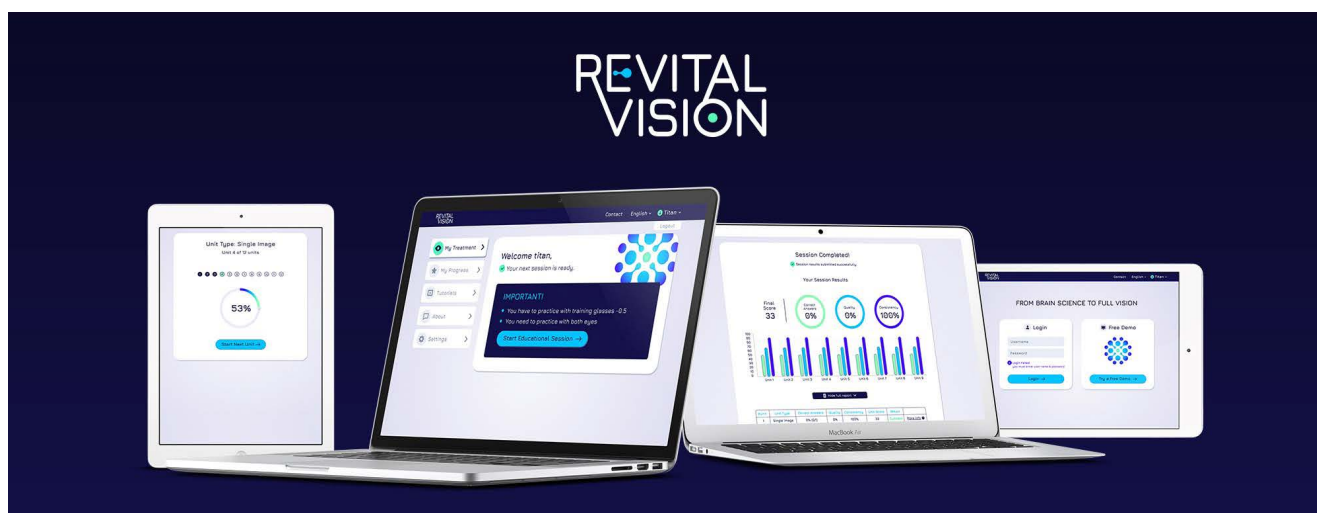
REVITAL VISION

Unit Type: Single Image
Unit 4 of 13 units

53%

Start Next Unit →

REVITAL VISION

Contact English Titan

Logout

My Treatment
My Progress
Tutorials
About
Settings

Welcome titan,
Your next session is ready.

IMPORTANT!
You have to practice with training glasses -0.5
You need to practice with both eyes

Start Educational Session →

Session Completed!
Session results submitted successfully

Your Session Results

Final Score
33

0%
0%
100%

View full report

MacBook Air

REVITAL VISION

Contact English Titan

FROM BRAIN SCIENCE TO FULL VISION

Login
Username
Password
Login →

Free Demo
Try a Free Demo →